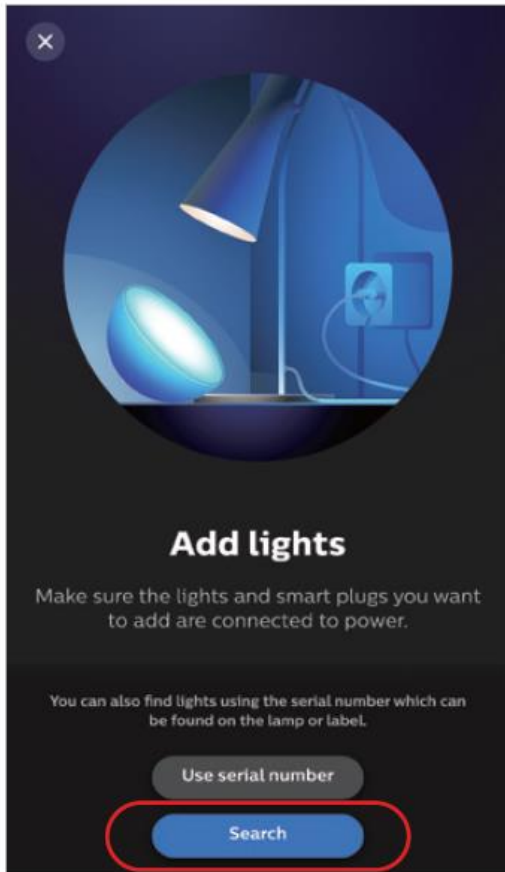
×

Add lights

Make sure the lights and smart plugs you want to add are connected to power.

You can also find lights using the serial number which can be found on the lamp or label.

Use serial number

Search